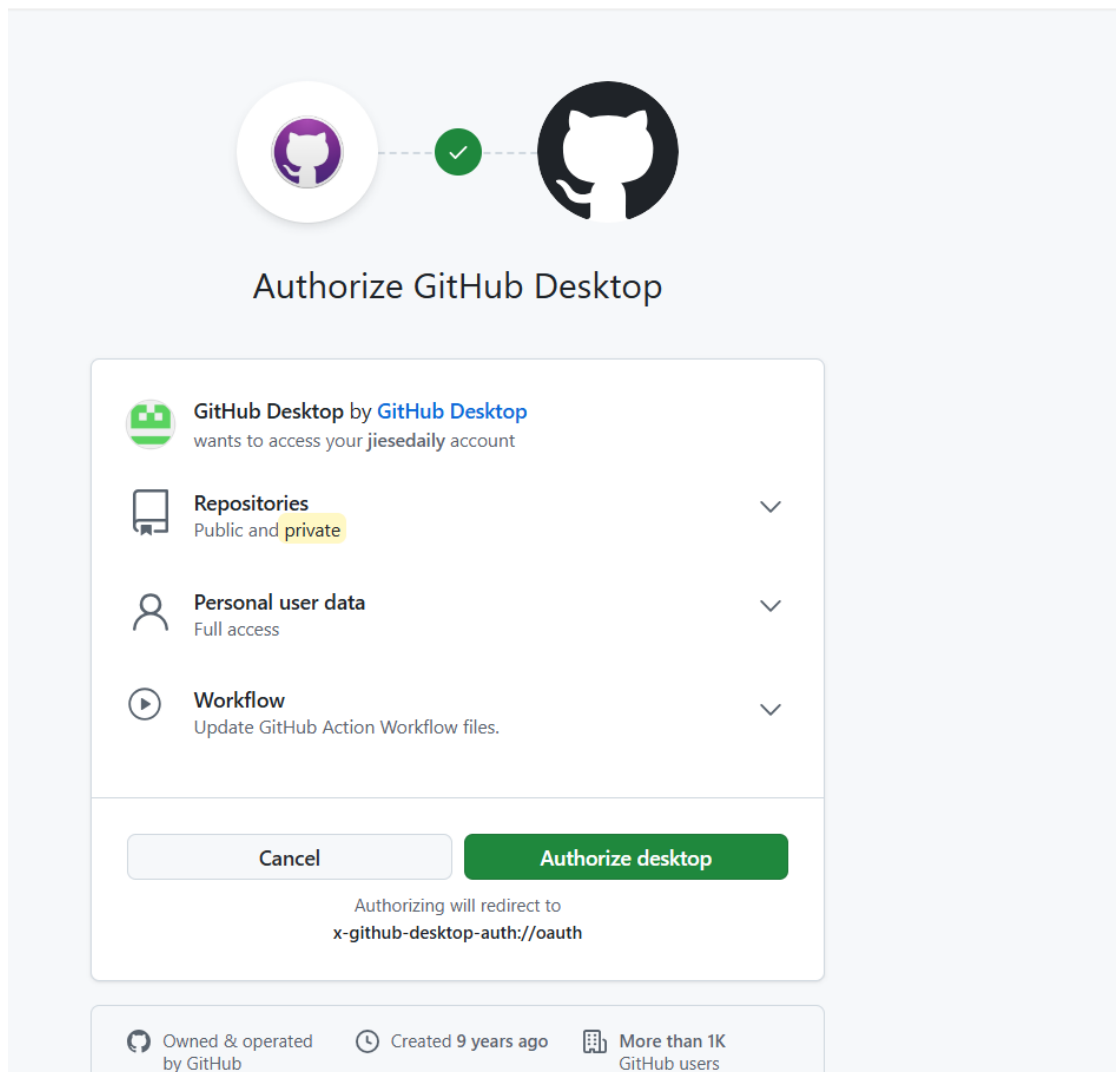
Authorize GitHub Desktop

GitHub Desktop by GitHub Desktop
wants to access your jiesedaily account

Repositories
Public and private

Personal user data
Full access

Workflow
Update GitHub Action Workflow files.

Cancel

Authorize desktop

Authorizing will redirect to
x-github-desktop-auth://oauth

Owned & operated by GitHub

Created 9 years ago

More than 1K GitHub users